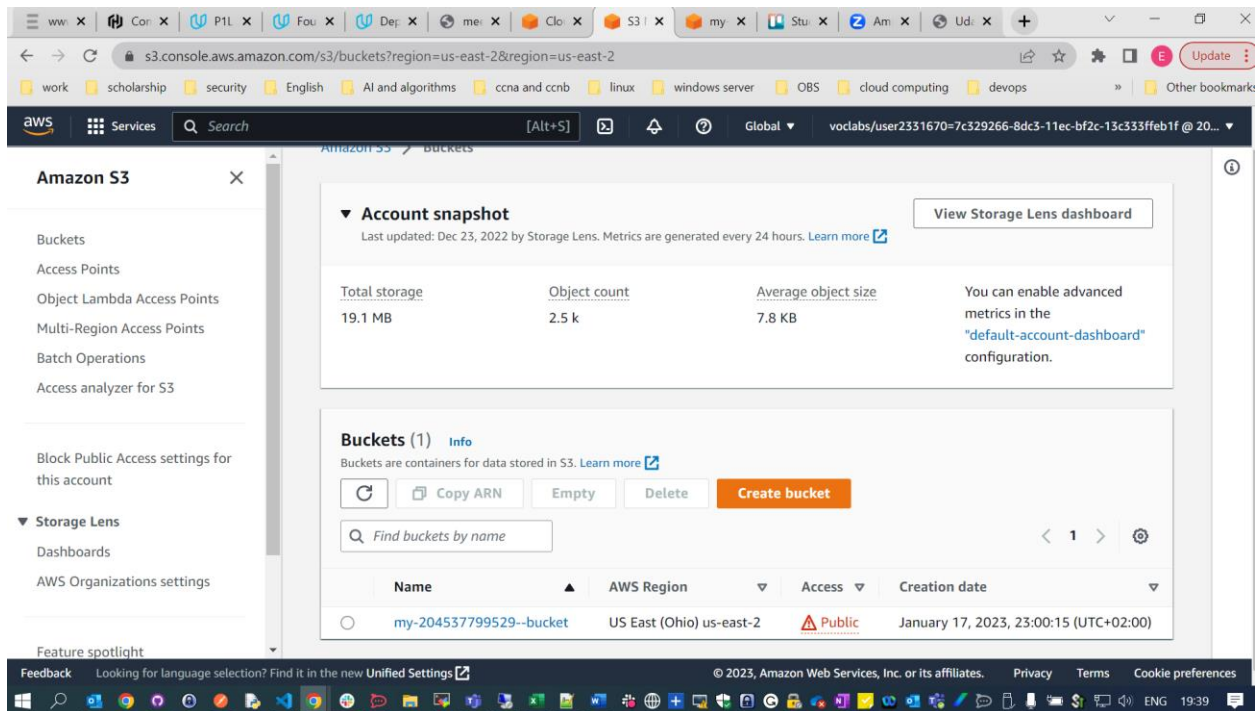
ww× Con× P1L× Fou× Dep× me× Clo× S3× my× Stu× Am× Ud× +

s3.console.aws.amazon.com/s3/buckets?region=us-east-2&region=us-east-2

Update

work scholarship security English AI and algorithms ccna and ccnb linux windows server OBS cloud computing devops » Other bookmarks

aws Services Search [Alt+S] Global ▼ voclabs/user2331670=7c329266-8dc3-11ec-bf2c-13c333ffeb1f @ 20... ▼

Amazon S3 > Buckets

Amazon S3

Buckets
Access Points
Object Lambda Access Points
Multi-Region Access Points
Batch Operations
Access analyzer for S3

Block Public Access settings for this account

▼ Storage Lens
Dashboards
AWS Organizations settings

Feature spotlight

▼ Account snapshot
Last updated: Dec 23, 2022 by Storage Lens. Metrics are generated every 24 hours. Learn more

View Storage Lens dashboard

| Total storage | Object count | Average object size | You can enable advanced metrics in the "default-account-dashboard" configuration. |
|---|---|---|---|
| 19.1 MB | 2.5 k | 7.8 KB | |

Buckets (1) Info
Buckets are containers for data stored in S3. Learn more

Copy ARN Empty Delete Create bucket

Find buckets by name

< 1 >

| | Name ▲ | AWS Region ▽ | Access ▽ | Creation date ▽ |
|---|---|---|---|---|
| ○ | my-204537799529--bucket | US East (Ohio) us-east-2 | Public | January 17, 2023, 23:00:15 (UTC+02:00) |

Feedback Looking for language selection? Find it in the new Unified Settings © 2023, Amazon Web Services, Inc. or its affiliates. Privacy Terms Cookie preferences

ENG 19:39